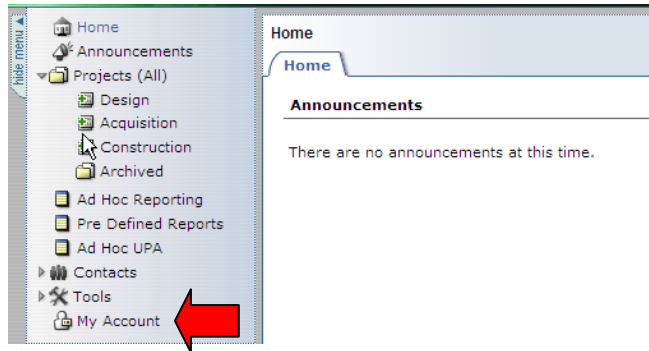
hide menu

Home
Announcements
Projects (All)
Design
Acquisition
Construction
Archived
Ad Hoc Reporting
Pre Defined Reports
Ad Hoc UPA
Contacts
Tools
My Account

Home

Home

Announcements

There are no announcements at this time.